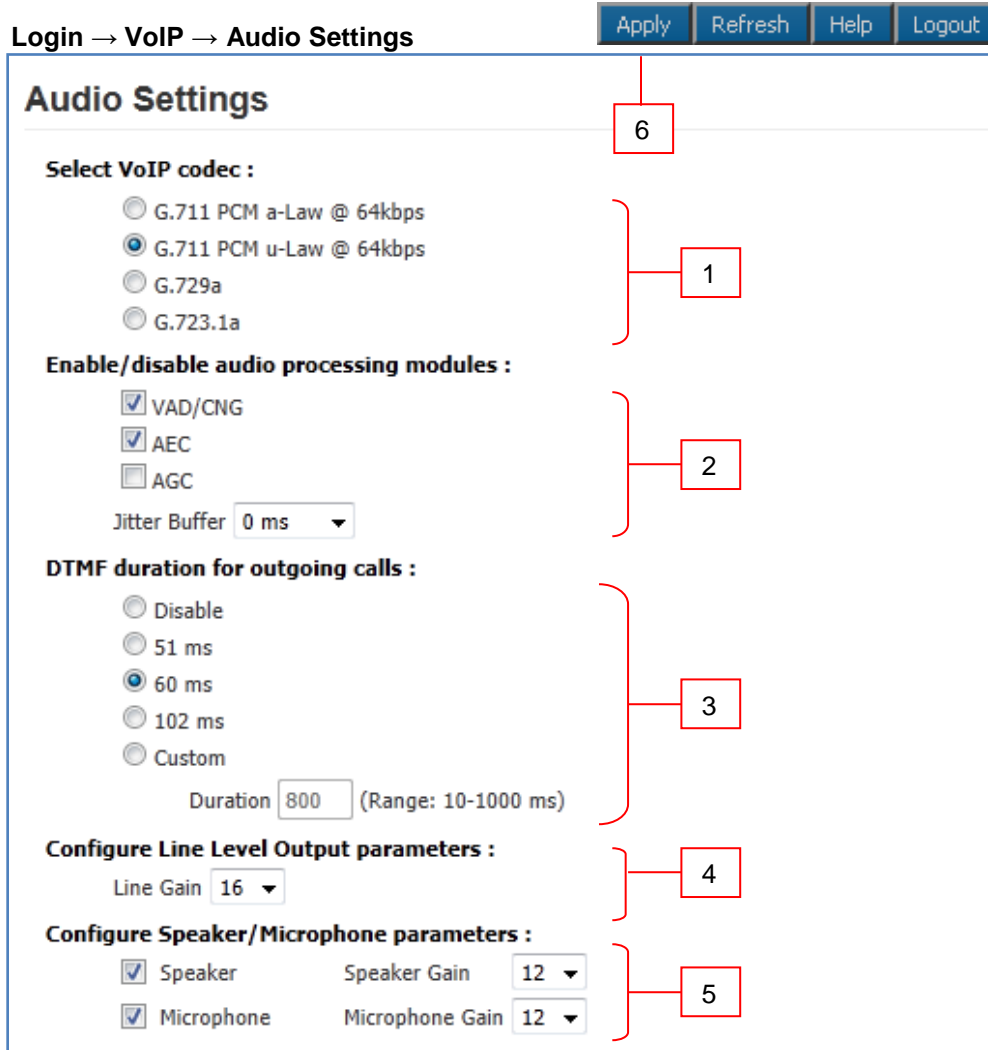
Login → VoIP → Audio Settings

Apply Refresh Help Logout

Audio Settings

6

Select VoIP codec :

G.711 PCM a-Law @ 64kbps
G.711 PCM u-Law @ 64kbps
G.729a
G.723.1a

1

Enable/disable audio processing modules :

VAD/CNG
AEC
AGC
Jitter Buffer 0 ms

2

DTMF duration for outgoing calls :

Disable
51 ms
60 ms
102 ms
Custom
Duration 800 (Range: 10-1000 ms)

3

Configure Line Level Output parameters :

Line Gain 16

4

Configure Speaker/Microphone parameters :

Speaker Speaker Gain 12
Microphone Microphone Gain 12

5